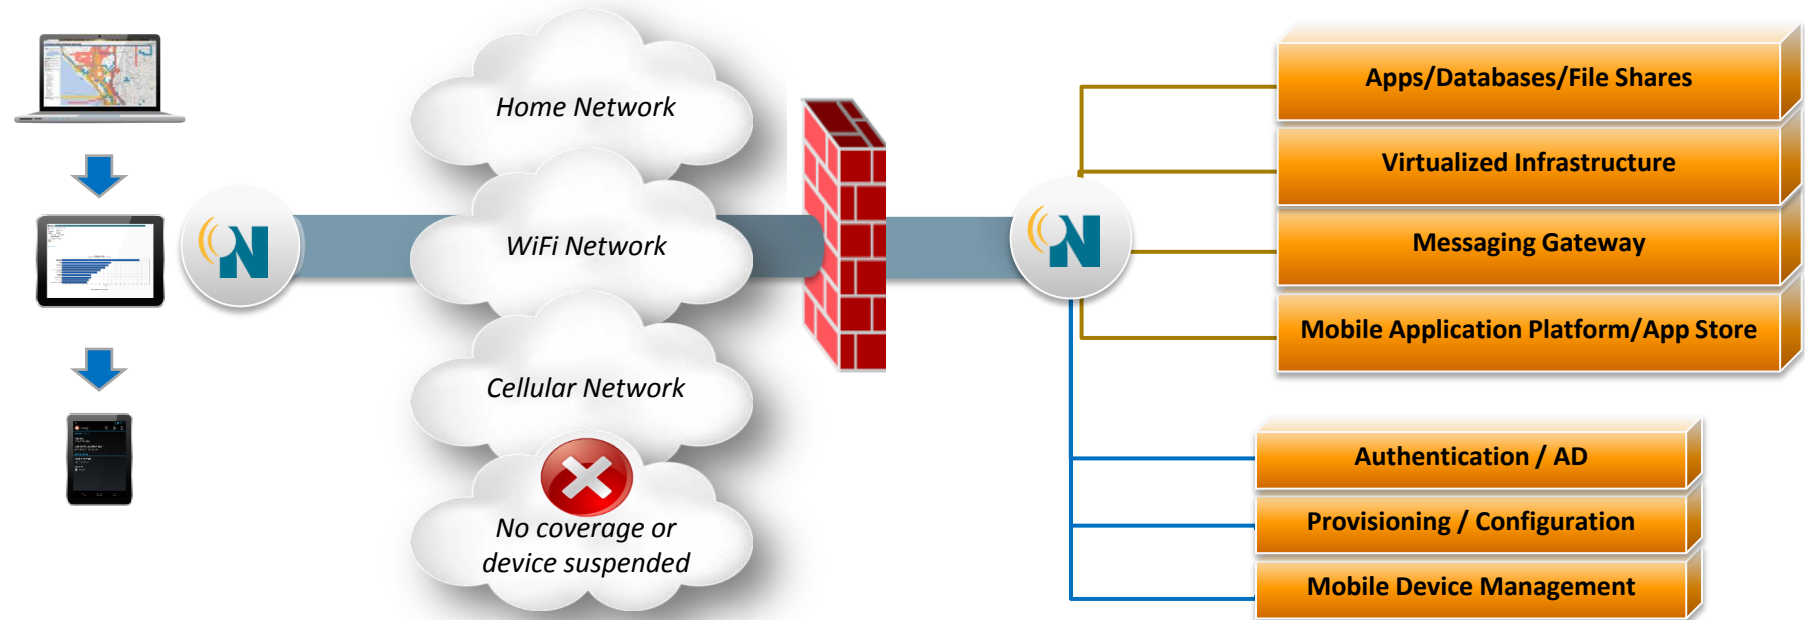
Home Network

WiFi Network

Cellular Network

No coverage or device suspended

Apps/Databases/File Shares

Virtualized Infrastructure

Messaging Gateway

Mobile Application Platform/App Store

Authentication / AD

Provisioning / Configuration

Mobile Device Management